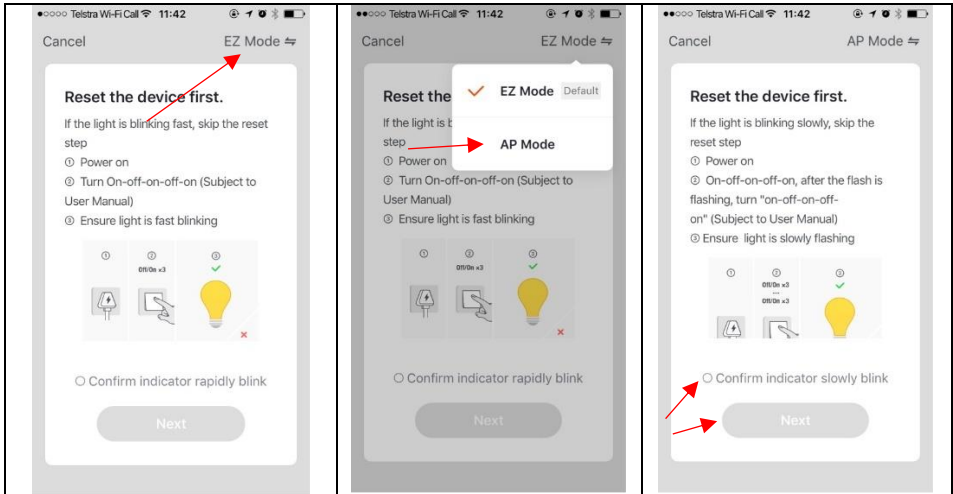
●○○○○ Telstra Wi-Fi Call 11:42

Cancel EZ Mode ⇋

Reset the device first.

If the light is blinking fast, skip the reset step

① Power on

② Turn On-off-on-off-on (Subject to User Manual)

③ Ensure light is fast blinking

①

②
Off/On ×3

③

○ Confirm indicator rapidly blink

Next

●●○○○ Telstra Wi-Fi Call 11:42

Cancel EZ Mode ⇋

EZ Mode Default

AP Mode

Reset the

If the light is b

step

① Power on

② Turn On-off-on-off-on (Subject to User Manual)

③ Ensure light is fast blinking

①

②
Off/On ×3

③

○ Confirm indicator rapidly blink

Next

●●○○○ Telstra Wi-Fi Call 11:42

Cancel AP Mode ⇋

Reset the device first.

If the light is blinking slowly, skip the reset step

① Power on

② On-off-on-off-on, after the flash is flashing, turn "on-off-on-off-on" (Subject to User Manual)

③ Ensure light is slowly flashing

①

②
Off/On ×3
...
Off/On ×3

③

○ Confirm indicator slowly blink

Next